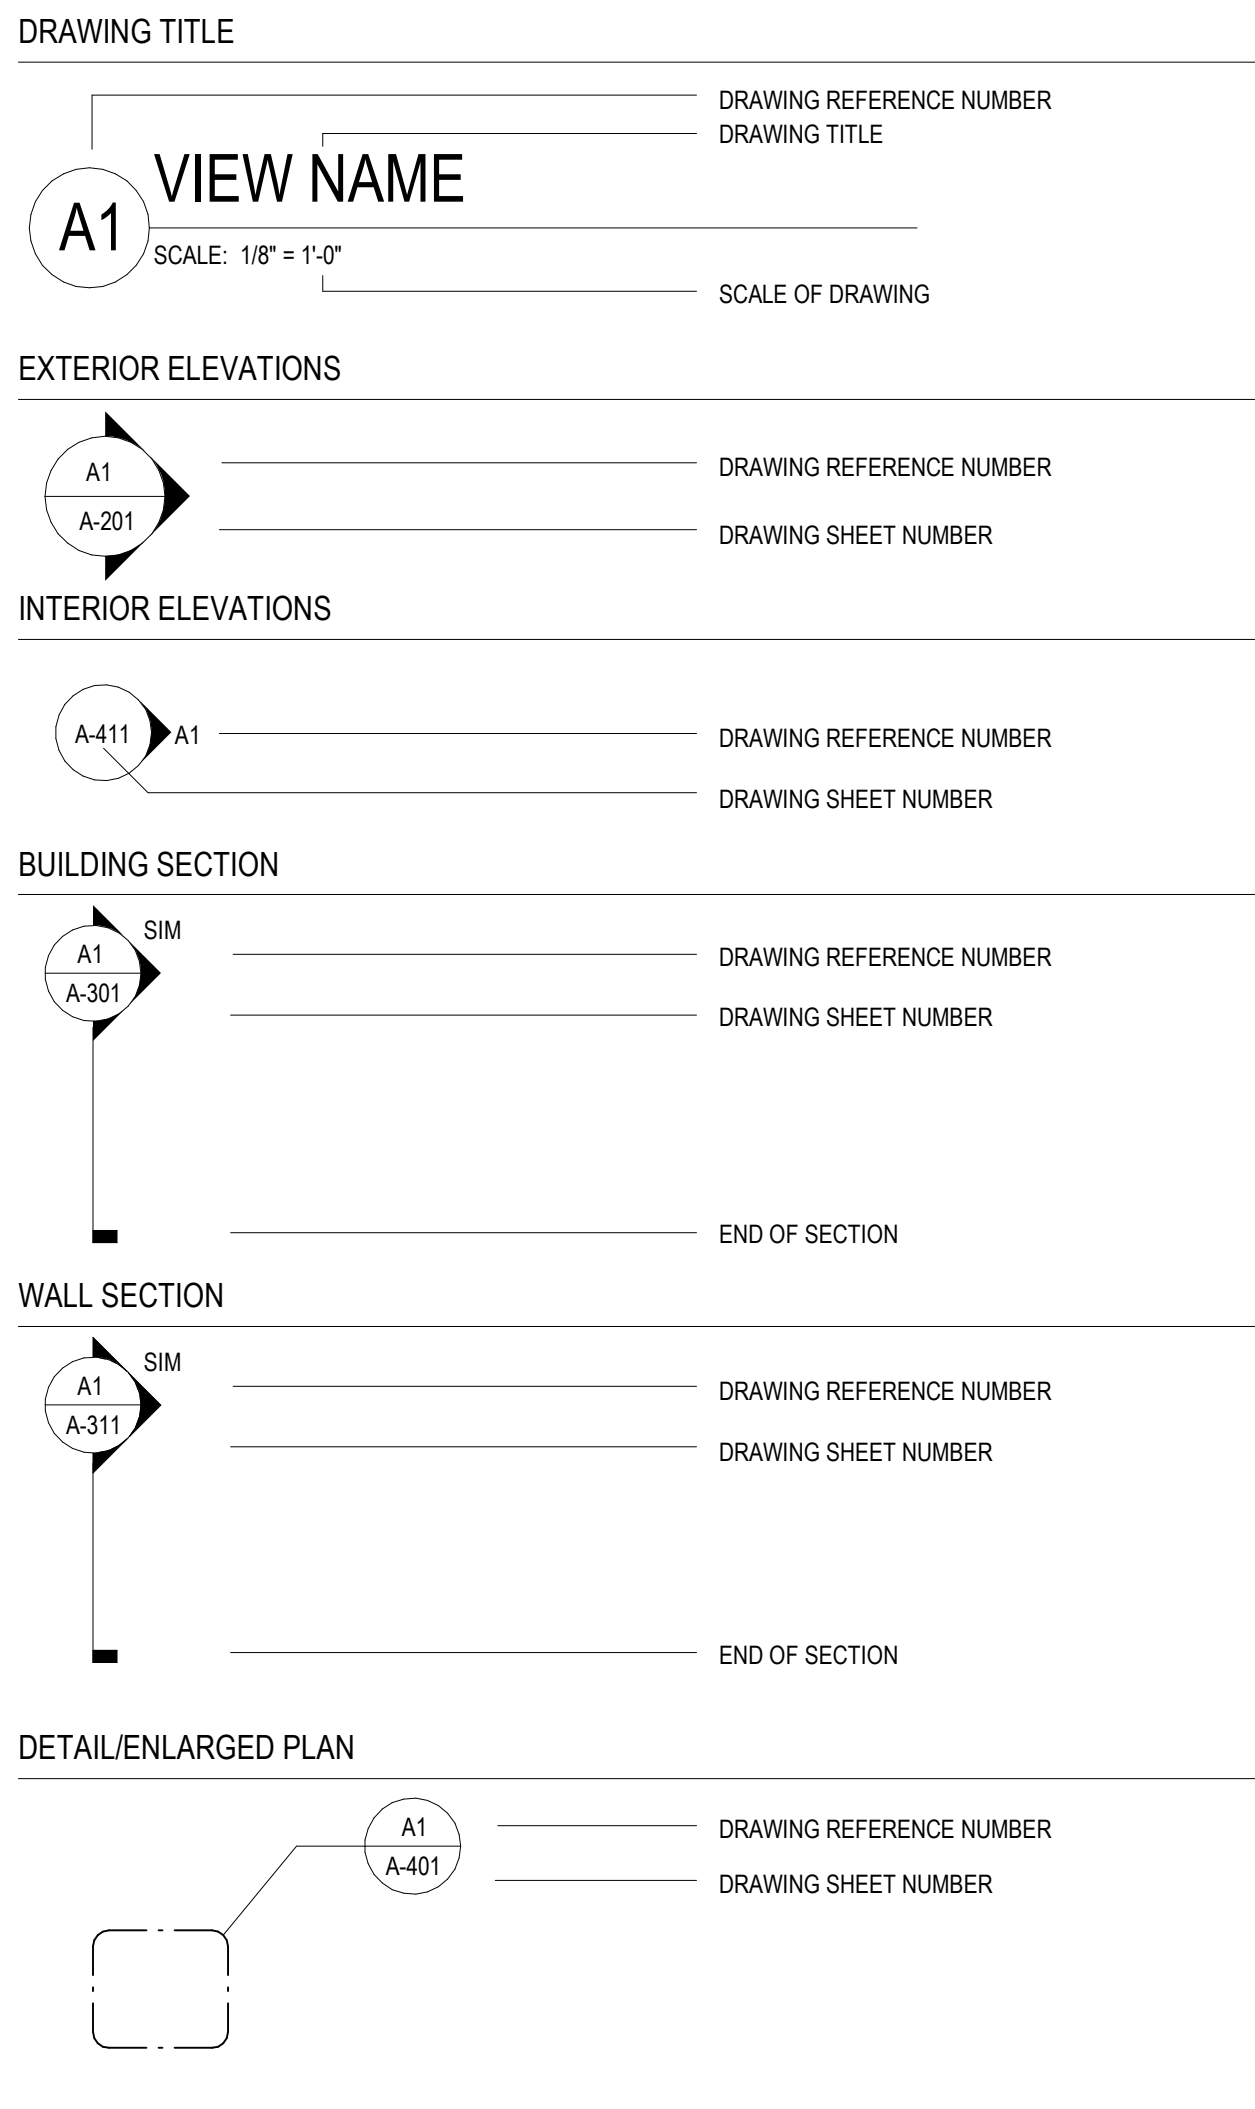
DRAWING TITLE

DRAWING REFERENCE NUMBER
DRAWING TITLE

A1 VIEW NAME
SCALE: 1/8" = 1'-0"

SCALE OF DRAWING

EXTERIOR ELEVATIONS

A1
A-201

DRAWING REFERENCE NUMBER
DRAWING SHEET NUMBER

INTERIOR ELEVATIONS

A-411 A1

DRAWING REFERENCE NUMBER
DRAWING SHEET NUMBER

BUILDING SECTION

SIM
A1
A-301

DRAWING REFERENCE NUMBER
DRAWING SHEET NUMBER

END OF SECTION

WALL SECTION

SIM
A1
A-311

DRAWING REFERENCE NUMBER
DRAWING SHEET NUMBER

END OF SECTION

DETAIL/ENLARGED PLAN

A1
A-401

DRAWING REFERENCE NUMBER
DRAWING SHEET NUMBER